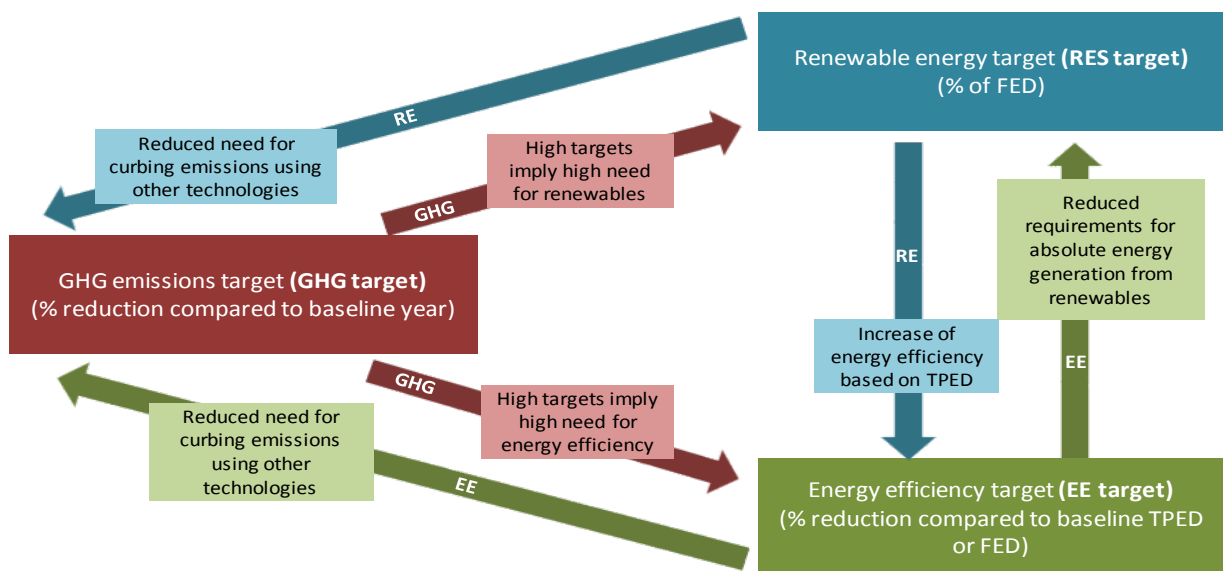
Renewable energy target **(RES target)**
(% of FED)

RE

Reduced need for curbing emissions using other technologies

High targets imply high need for renewables

GHG

GHG emissions target **(GHG target)**
(% reduction compared to baseline year)

RE

Reduced requirements for absolute energy generation from renewables

Increase of energy efficiency based on TPED

EE

GHG

High targets imply high need for energy efficiency

Reduced need for curbing emissions using other technologies

EE

Energy efficiency target **(EE target)**
(% reduction compared to baseline TPED or FED)